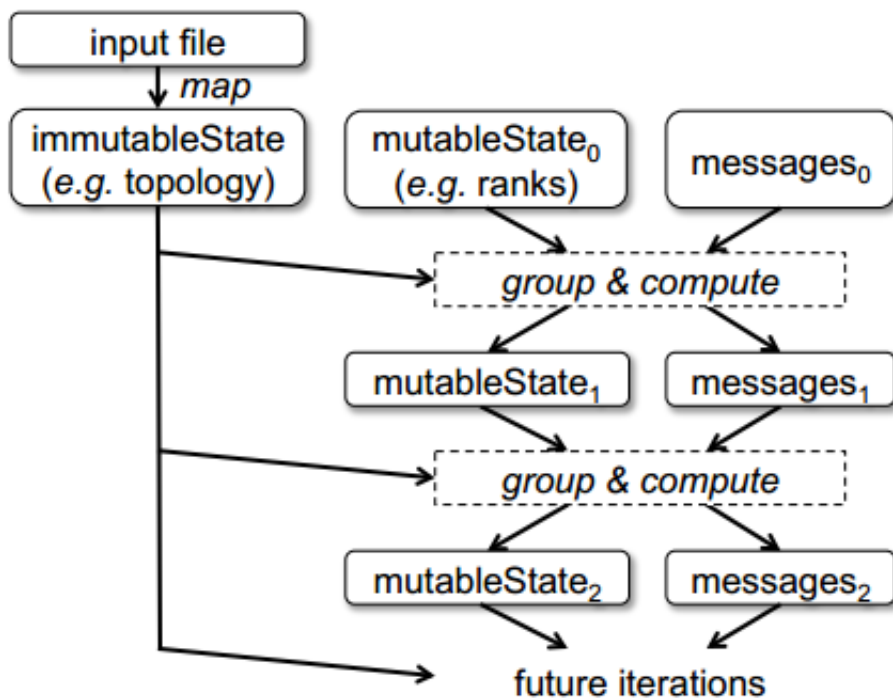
input file

*map*

immutableState (*e.g.* topology)

mutableState$_0$ (*e.g.* ranks)

messages$_0$

*group & compute*

mutableState$_1$

messages$_1$

*group & compute*

mutableState$_2$

messages$_2$

future iterations